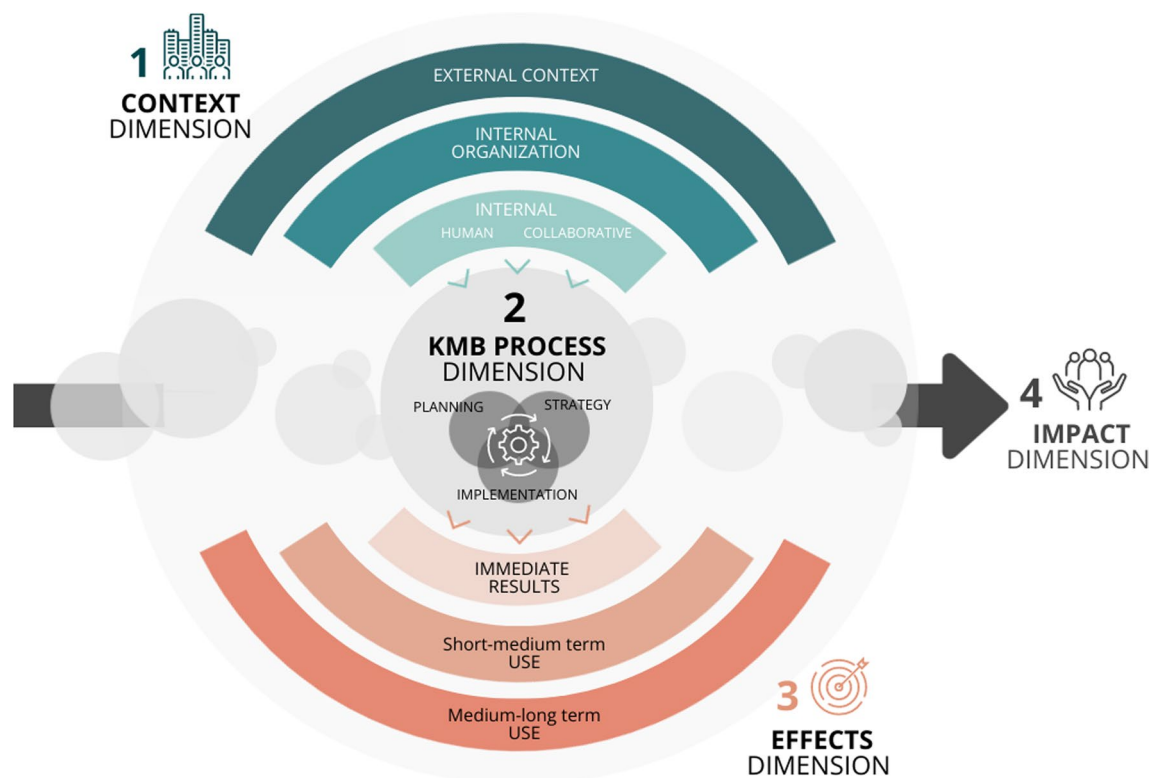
1
CONTEXT
DIMENSION

EXTERNAL CONTEXT

INTERNAL
ORGANIZATION

INTERNAL
HUMAN COLLABORATIVE

2
KMB PROCESS
DIMENSION

PLANNING STRATEGY

IMPLEMENTATION

4
IMPACT
DIMENSION

IMMEDIATE
RESULTS

Short-medium term
USE

Medium-long term
USE

3
EFFECTS
DIMENSION